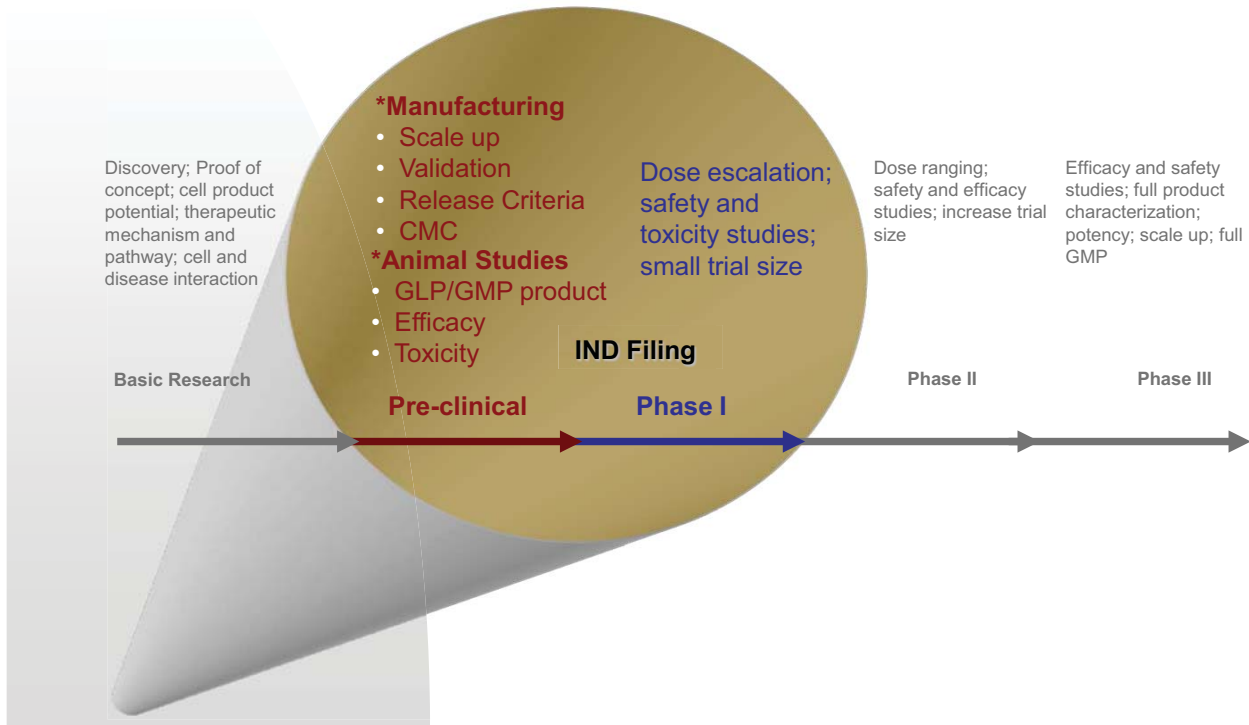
Discovery; Proof of concept; cell product potential; therapeutic mechanism and pathway; cell and disease interaction

*Manufacturing
• Scale up
• Validation
• Release Criteria
• CMC
*Animal Studies
• GLP/GMP product
• Efficacy
• Toxicity

Dose escalation; safety and toxicity studies; small trial size

IND Filing

Dose ranging; safety and efficacy studies; increase trial size

Efficacy and safety studies; full product characterization; potency; scale up; full GMP

Basic Research

Pre-clinical

Phase I

Phase II

Phase III